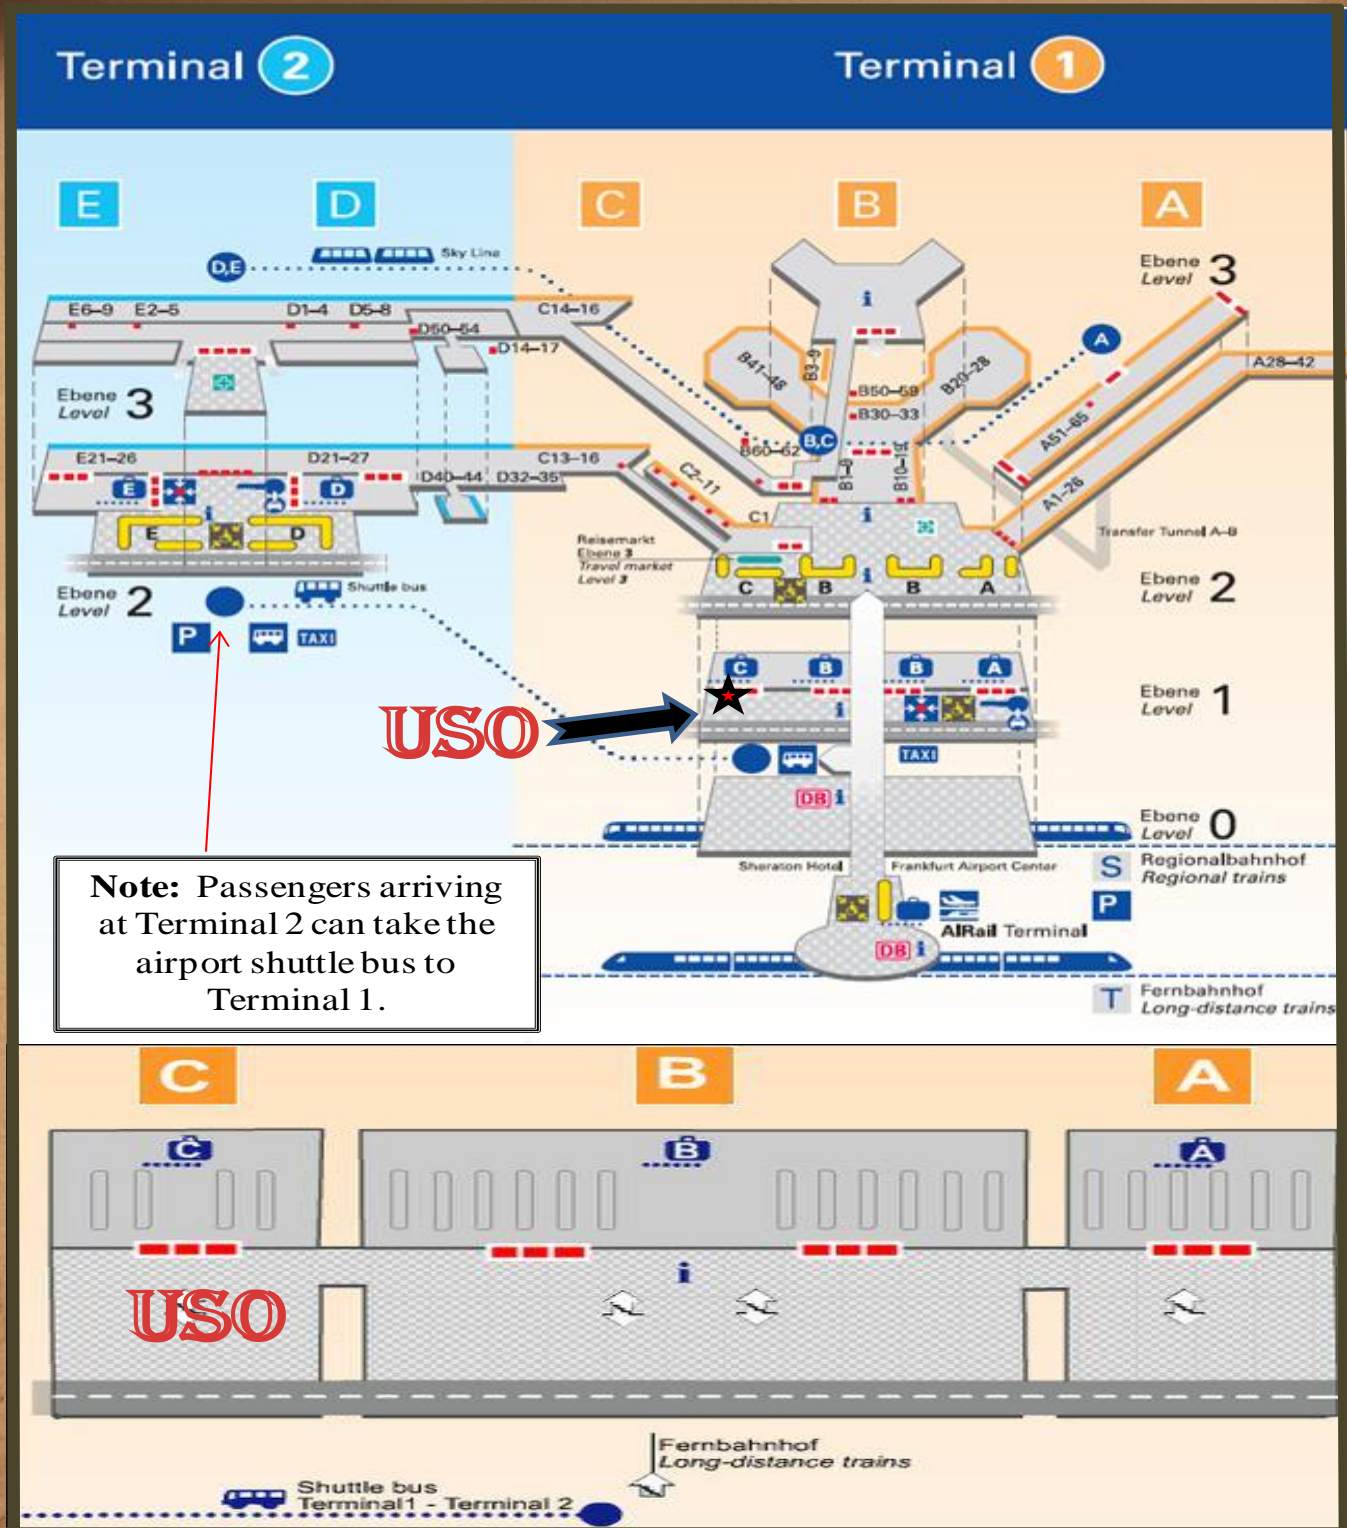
Terminal 2

Terminal 1

E

D

C

B

A

D,E

Sky Line

E6–9 E2–5 D1–4 D5–8 D50–54 D14–17 C14–16

Ebene 3 Level

E21–26 D21–27 D40–44 D32–35 C13–16 C2–11 C1

E D

Ebene 2 Level

Shuttle bus

P TAXI

B41–48 B3–9 B50–59 B30–33 B20–28 B60–62 B,C B1–9 B10–19

Ebene 3 Level

A

A28–42

A51–65 A1–26

Transfer Tunnel A–B

Reisemarkt Ebene 3 Travel market Level 3

C B B A

Ebene 2 Level

C B B A

Ebene 1 Level

USO

TAXI

DB

Ebene 0 Level

Sheraton Hotel Frankfurt Airport Center

S Regionalbahnhof Regional trains

P

AIRail Terminal

DB

T Fernbahnhof Long-distance trains

Note: Passengers arriving at Terminal 2 can take the airport shuttle bus to Terminal 1.

C

B

A

C B A

USO

Fernbahnhof Long-distance trains

Shuttle bus Terminal 1 - Terminal 2